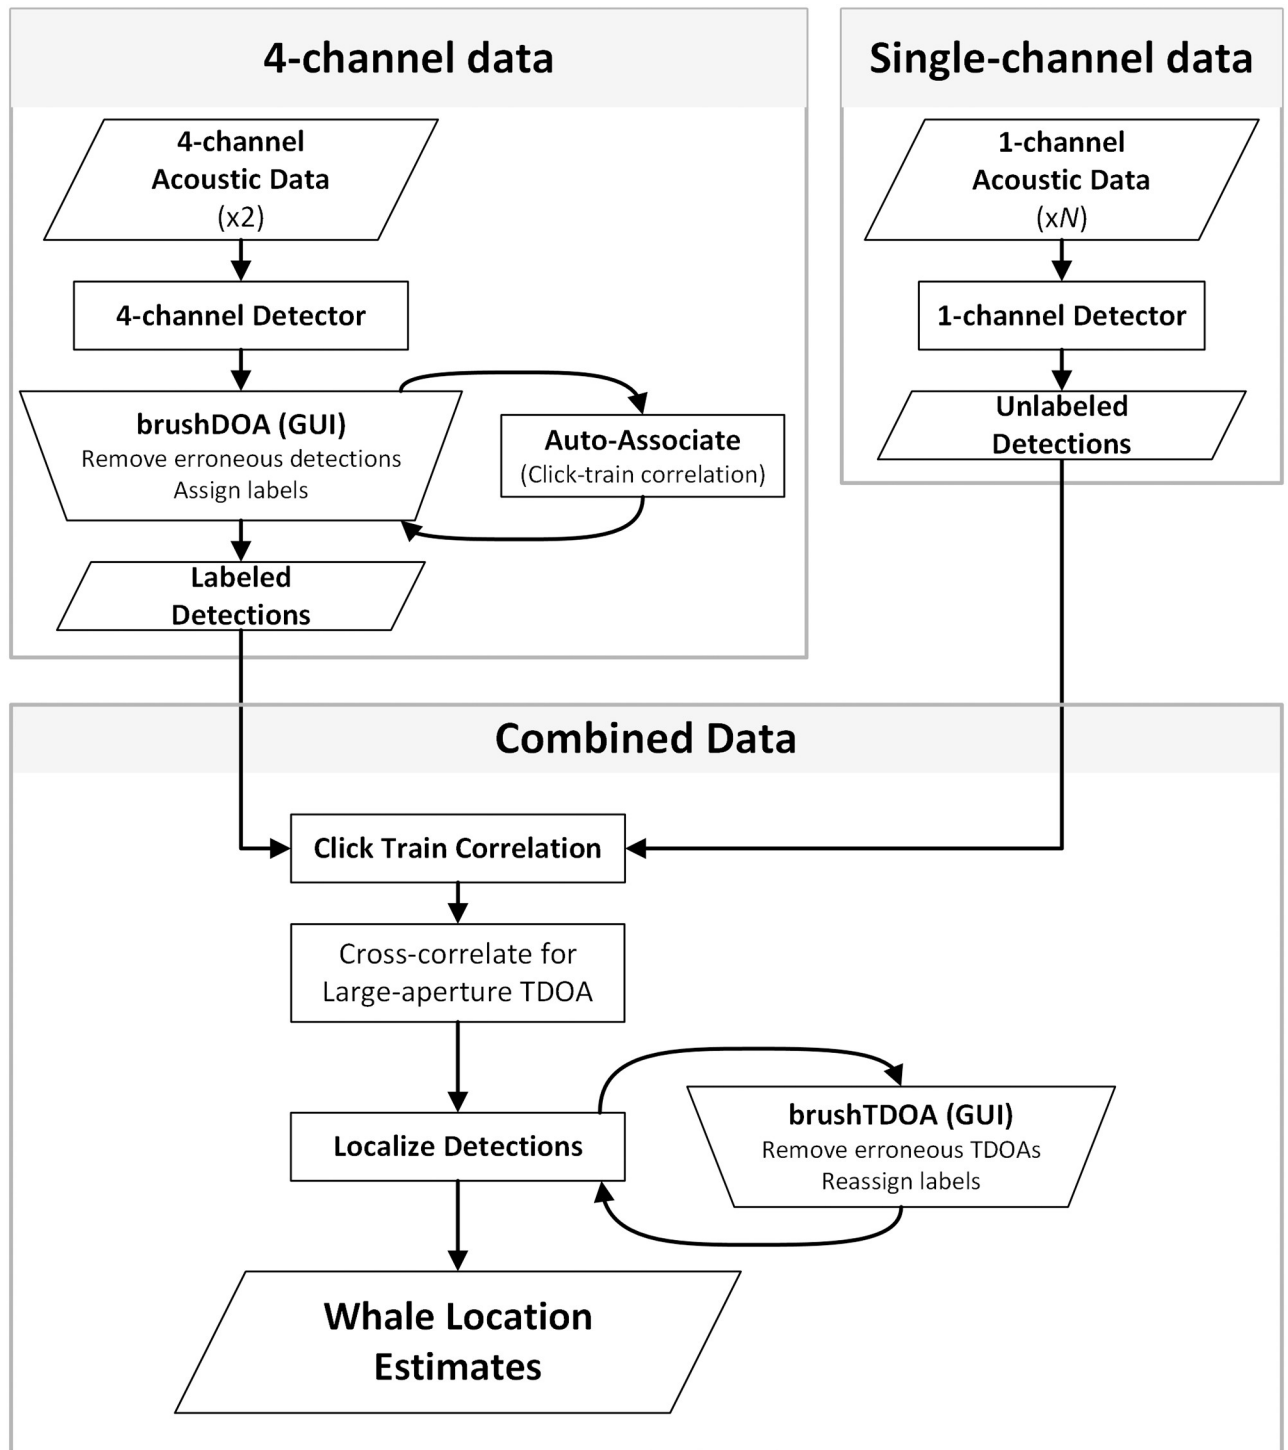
4-channel data

4-channel Acoustic Data (x2)

4-channel Detector

brushDOA (GUI)
Remove erroneous detections
Assign labels

Auto-Associate
(Click-train correlation)

Labeled Detections

Single-channel data

1-channel Acoustic Data (x$N$)

1-channel Detector

Unlabeled Detections

Combined Data

Click Train Correlation

Cross-correlate for Large-aperture TDOA

Localize Detections

brushTDOA (GUI)
Remove erroneous TDOAs
Reassign labels

Whale Location Estimates